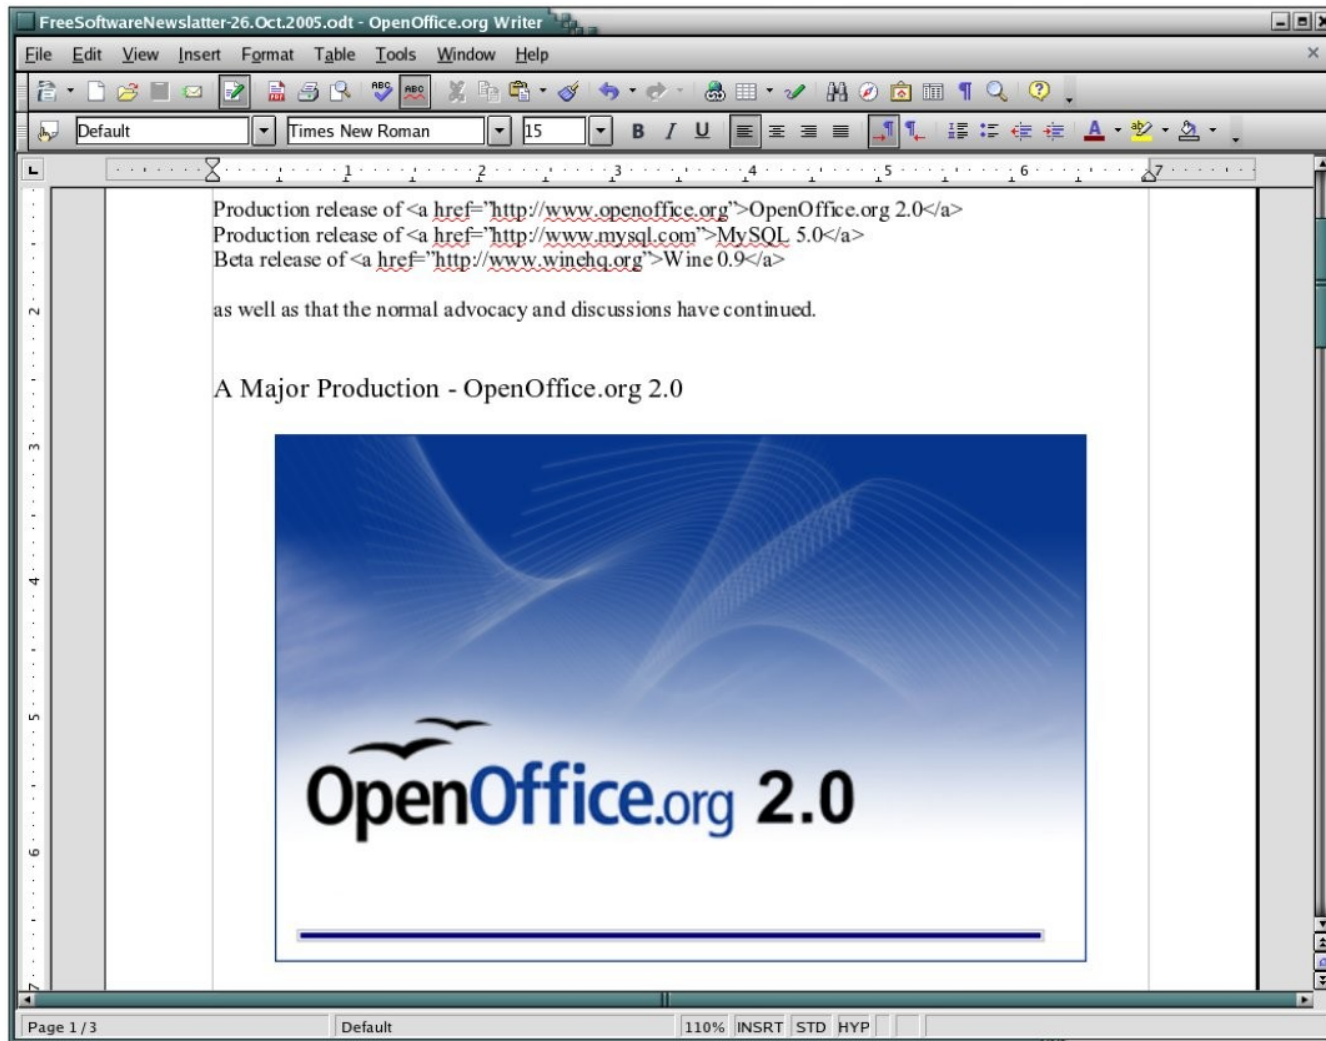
FreeSoftwareNewslatter-26.Oct.2005.odt - OpenOffice.org Writer

File Edit View Insert Format Table Tools Window Help

Default Times New Roman 15

Production release of <a href="http://www.openoffice.org">OpenOffice.org 2.0</a>
Production release of <a href="http://www.mysql.com">MySQL 5.0</a>
Beta release of <a href="http://www.winehq.org">Wine 0.9</a>

as well as that the normal advocacy and discussions have continued.

A Major Production - OpenOffice.org 2.0

OpenOffice.org 2.0

Page 1 / 3 Default 110% INSRT STD HYP